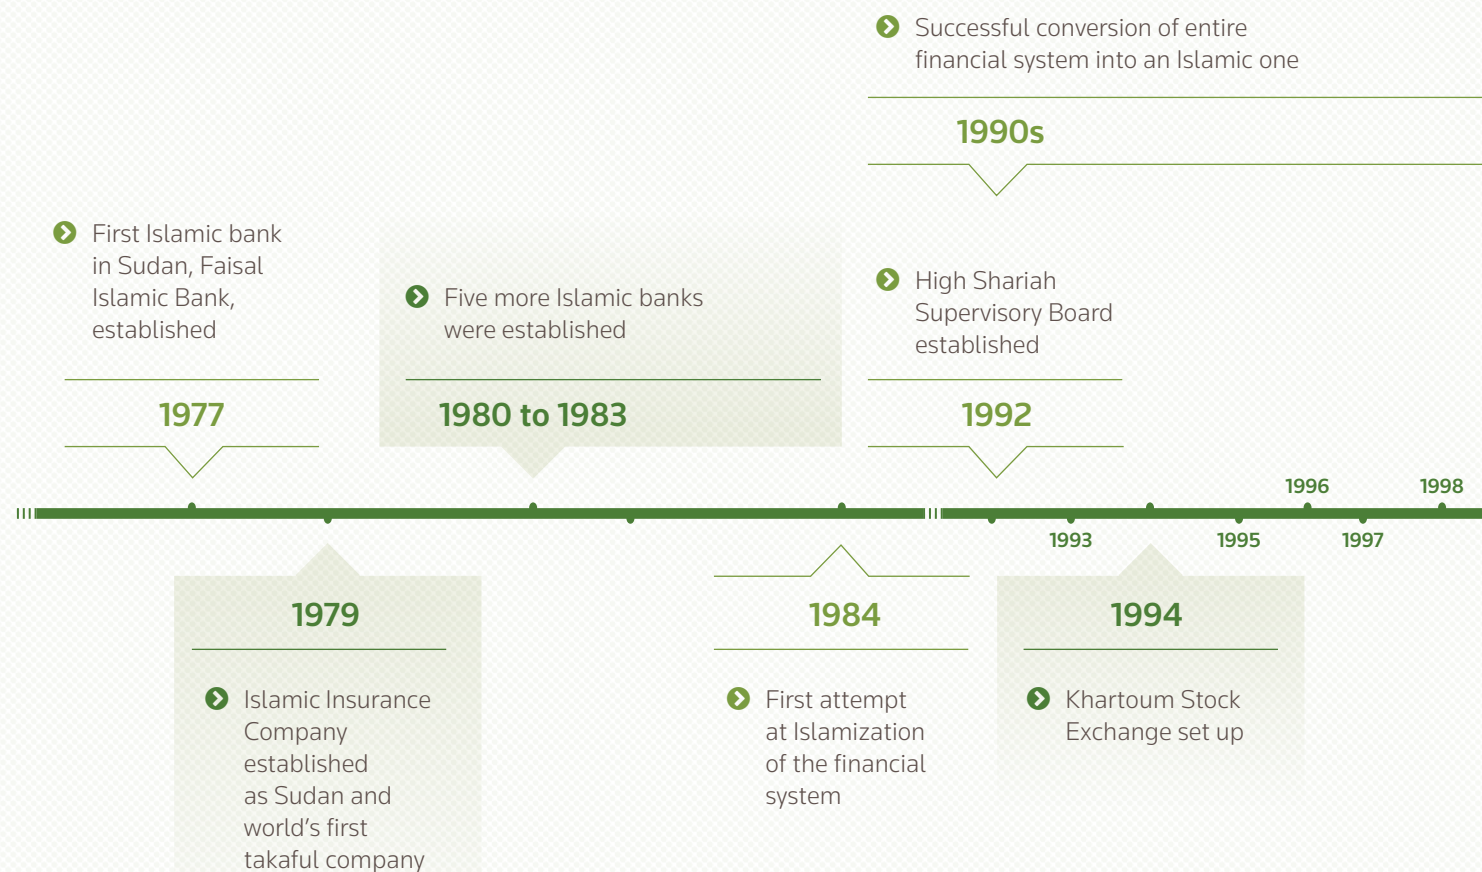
Successful conversion of entire financial system into an Islamic one

1990s

First Islamic bank in Sudan, Faisal Islamic Bank, established

1977

Five more Islamic banks were established

1980 to 1983

High Shariah Supervisory Board established

1992

1996

1998

1993

1995

1997

1979

Islamic Insurance Company established as Sudan and world's first takaful company

1984

First attempt at Islamization of the financial system

1994

Khartoum Stock Exchange set up